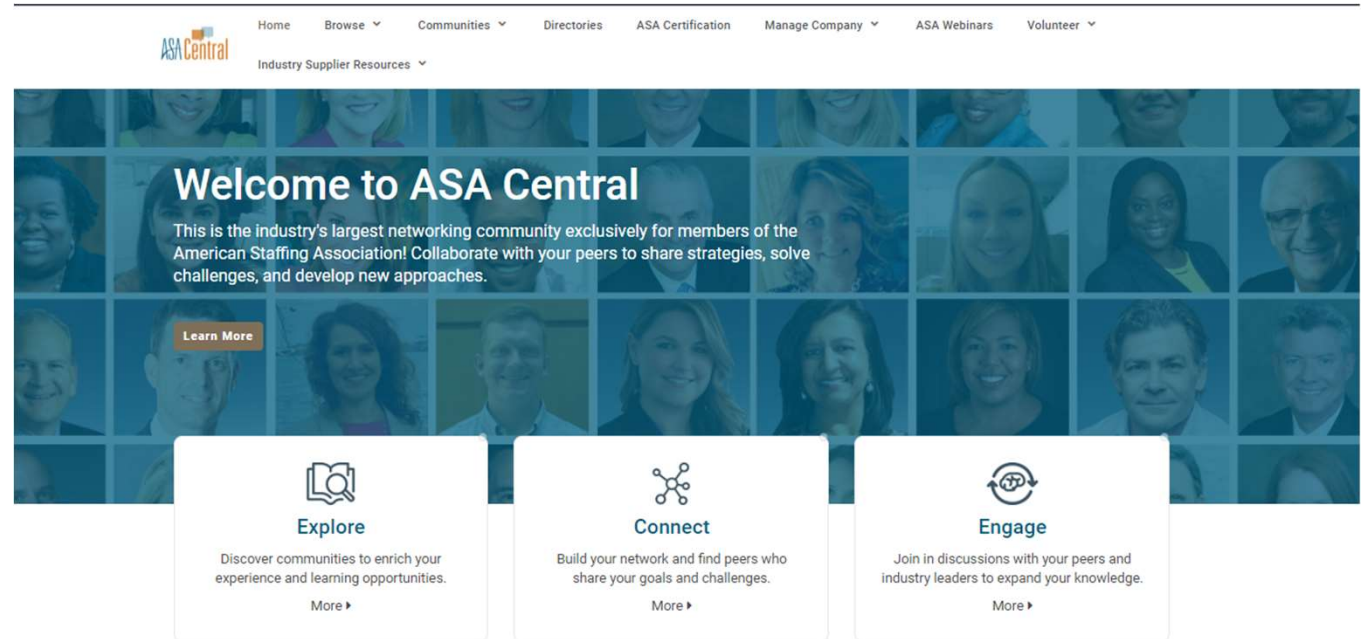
ASA Central

Home Browse Communities Directories ASA Certification Manage Company ASA Webinars Volunteer Industry Supplier Resources

Welcome to ASA Central

This is the industry's largest networking community exclusively for members of the American Staffing Association! Collaborate with your peers to share strategies, solve challenges, and develop new approaches.

Learn More

Explore

Discover communities to enrich your experience and learning opportunities.

More ▸

Connect

Build your network and find peers who share your goals and challenges.

More ▸

Engage

Join in discussions with your peers and industry leaders to expand your knowledge.

More ▸